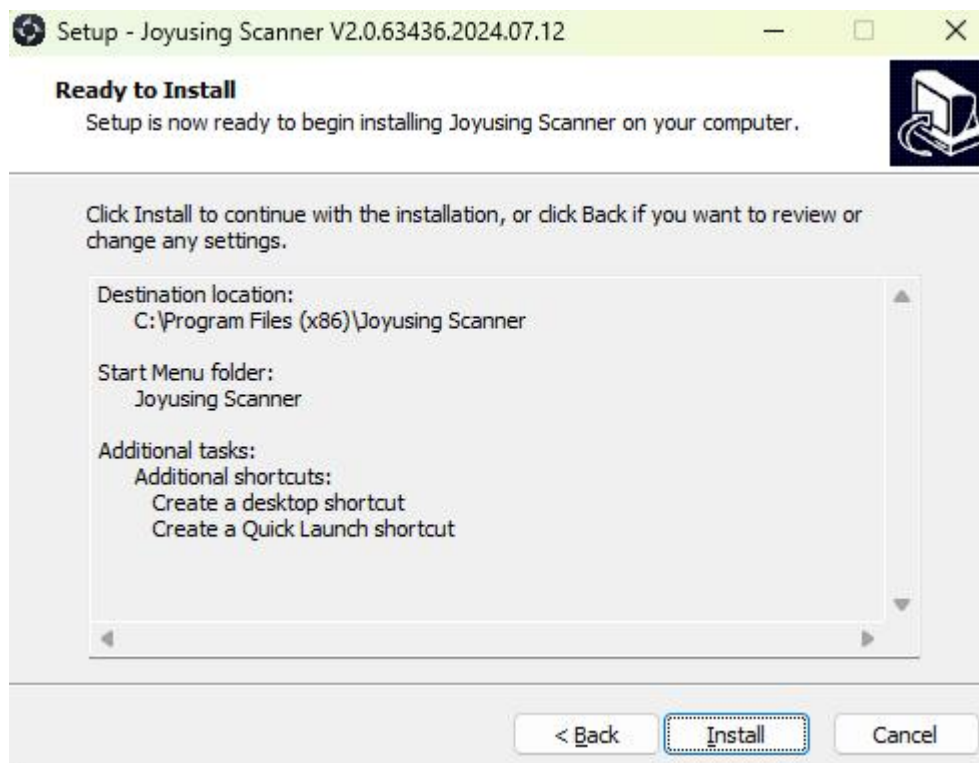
Setup - Joyusing Scanner V2.0.63436.2024.07.12

Ready to Install
Setup is now ready to begin installing Joyusing Scanner on your computer.

Click Install to continue with the installation, or click Back if you want to review or change any settings.

Destination location:
C:\Program Files (x86)\Joyusing Scanner

Start Menu folder:
Joyusing Scanner

Additional tasks:
Additional shortcuts:
Create a desktop shortcut
Create a Quick Launch shortcut

< Back
Install
Cancel